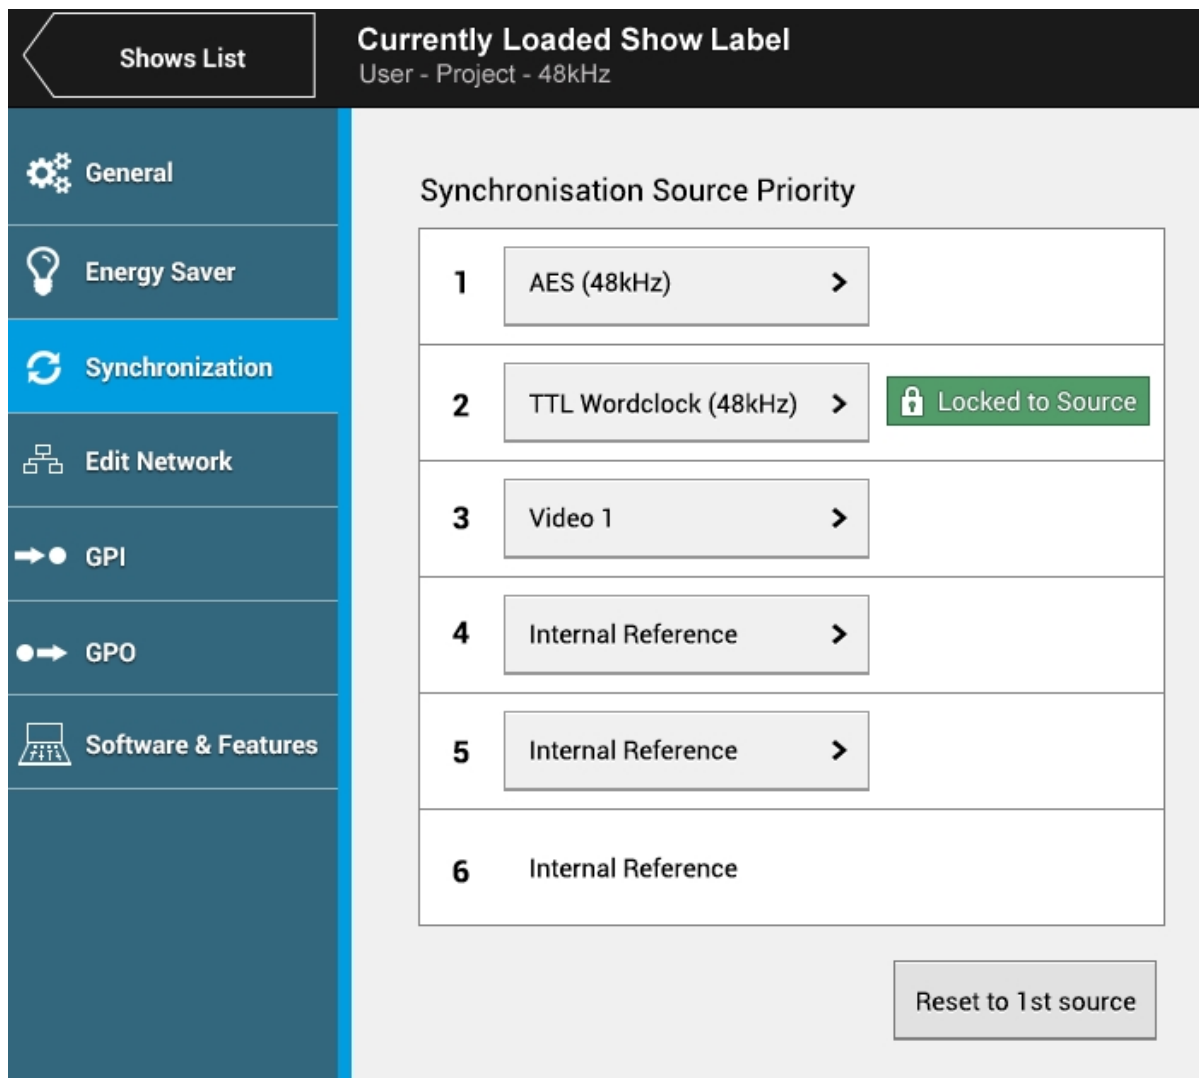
Shows List

Currently Loaded Show Label
User - Project - 48kHz

General
Energy Saver
Synchronization
Edit Network
GPI
GPO
Software & Features

Synchronisation Source Priority

| | | |
|---|---|---|
| 1 | AES (48kHz) > | |
| 2 | TTL Wordclock (48kHz) > | Locked to Source |
| 3 | Video 1 > | |
| 4 | Internal Reference > | |
| 5 | Internal Reference > | |
| 6 | Internal Reference | |

Reset to 1st source